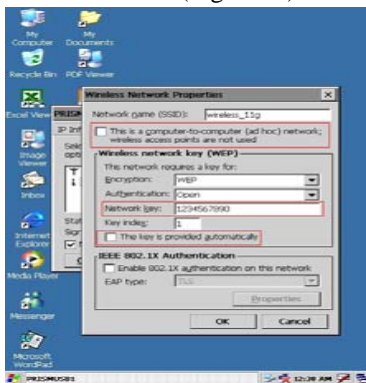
My Computer
My Documents
Recycle Bin
PDF Viewer
Excel View
Image Viewer
Inbox
Internet Explorer
Media Player
Messenger
Microsoft WordPad

PRISM
IP Inf
Sele
opti
Stat
Sign

Wireless Network Properties
Network name (SSID): wireless_11g
This is a computer-to-computer (ad hoc) network; wireless access points are not used
Wireless network key (WEP)
This network requires a key for:
Encryption: WEP
Authentication: Open
Network key: 1234567890
Key index: 1
The key is provided automatically
IEEE 802.1X Authentication
Enable 802.1X authentication on this network
EAP type: TLS
Properties
OK
Cancel

PRISMUSB1
12:38 AM